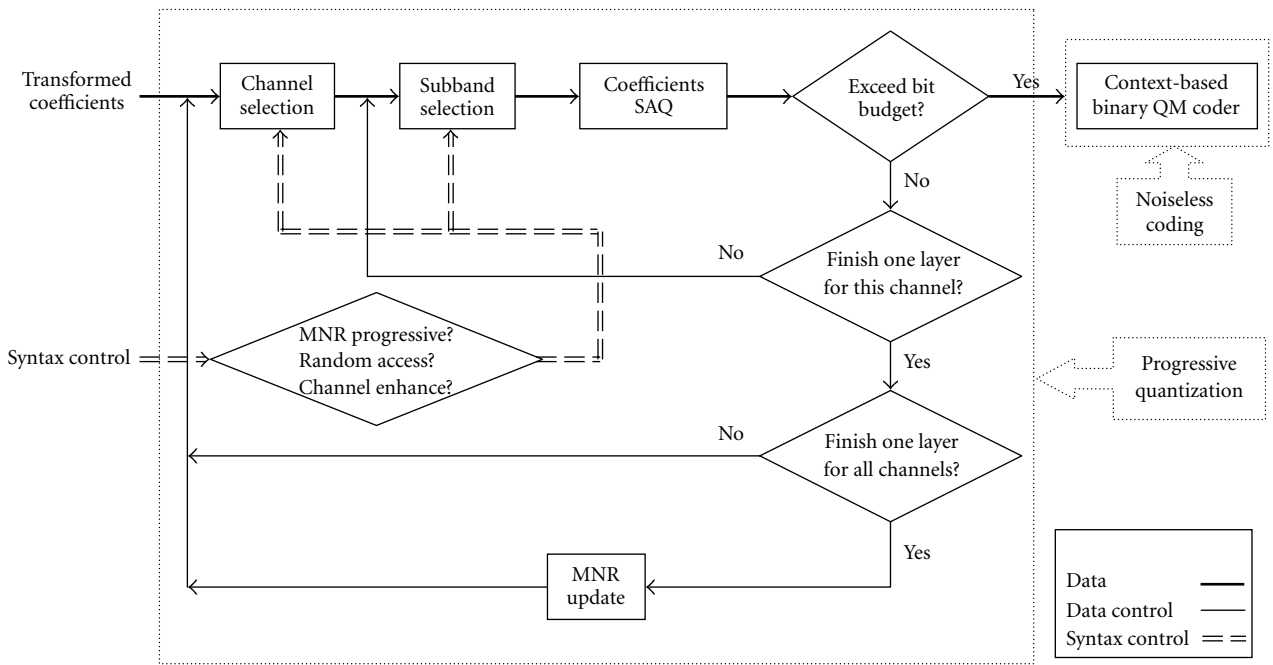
Transformed coefficients

Channel selection

Subband selection

Coefficients SAQ

Exceed bit budget?

Yes

Context-based binary QM coder

Noiseless coding

No

No

Finish one layer for this channel?

Syntax control

MNR progressive?
Random access?
Channel enhance?

Yes

Progressive quantization

No

Finish one layer for all channels?

Yes

MNR update

Data
Data control
Syntax control